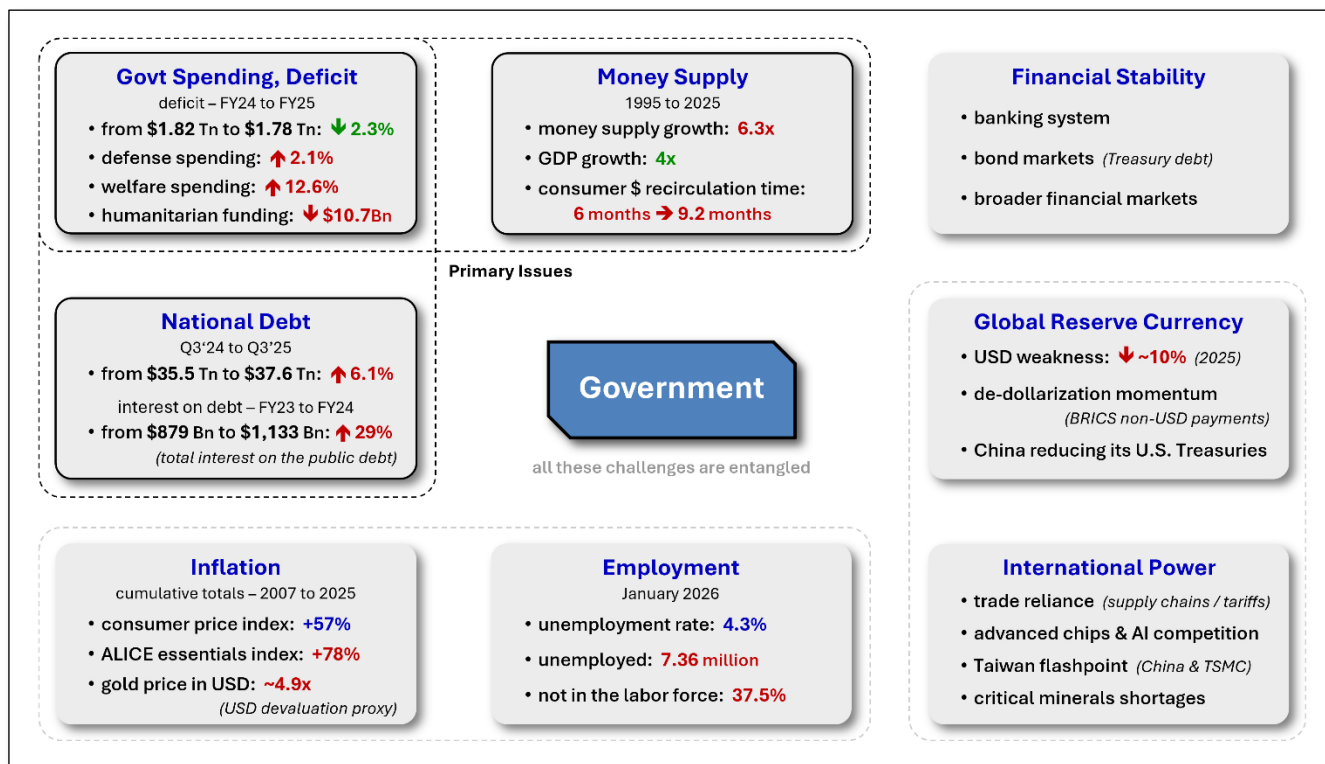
Govt Spending, Deficit
deficit – FY24 to FY25
• from \$1.82 Tn to \$1.78 Tn: ↓ 2.3%
• defense spending: ↑ 2.1%
• welfare spending: ↑ 12.6%
• humanitarian funding: ↓ \$10.7Bn

Money Supply
1995 to 2025
• money supply growth: 6.3x
• GDP growth: 4x
• consumer \$ recirculation time: 6 months → 9.2 months

Financial Stability
• banking system
• bond markets (Treasury debt)
• broader financial markets

Primary Issues

National Debt
Q3'24 to Q3'25
• from \$35.5 Tn to \$37.6 Tn: ↑ 6.1%
interest on debt – FY23 to FY24
• from \$879 Bn to \$1,133 Bn: ↑ 29%
(total interest on the public debt)

Government
all these challenges are entangled

Global Reserve Currency
• USD weakness: ↓ ~10% (2025)
• de-dollarization momentum (BRICS non-USD payments)
• China reducing its U.S. Treasuries

Inflation
cumulative totals – 2007 to 2025
• consumer price index: +57%
• ALICE essentials index: +78%
• gold price in USD: ~4.9x
(USD devaluation proxy)

Employment
January 2026
• unemployment rate: 4.3%
• unemployed: 7.36 million
• not in the labor force: 37.5%

International Power
• trade reliance (supply chains / tariffs)
• advanced chips & AI competition
• Taiwan flashpoint (China & TSMC)
• critical minerals shortages